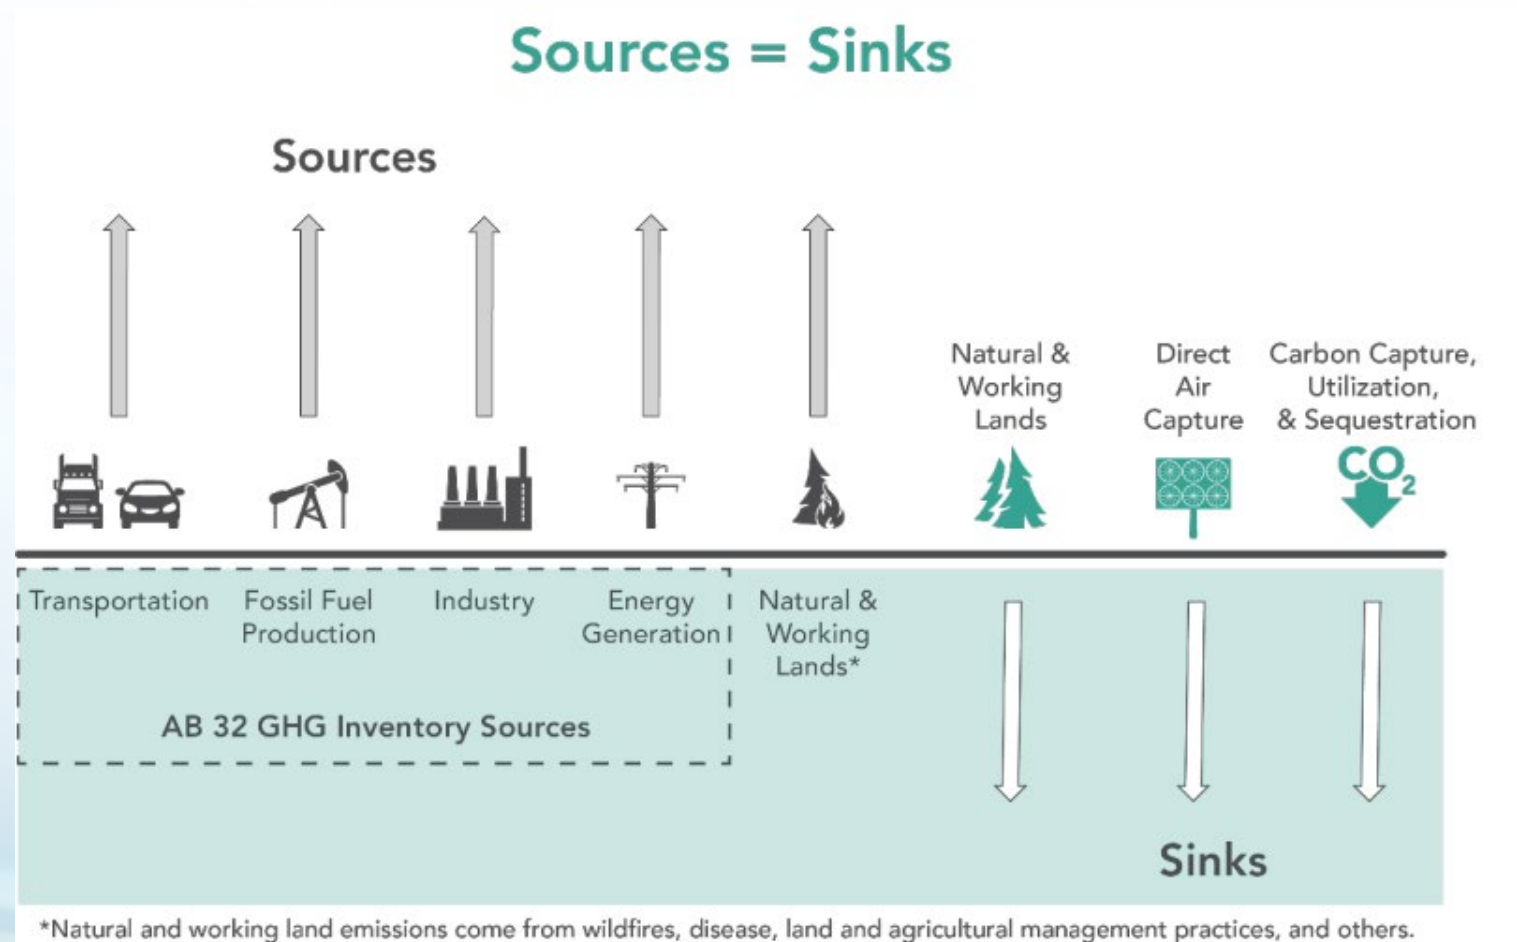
Sources = Sinks

Sources

Natural & Working Lands

Direct Air Capture

Carbon Capture, Utilization, & Sequestration

$CO_2$

Transportation

Fossil Fuel Production

Industry

Energy Generation

Natural & Working Lands*

AB 32 GHG Inventory Sources

Sinks

*Natural and working land emissions come from wildfires, disease, land and agricultural management practices, and others.